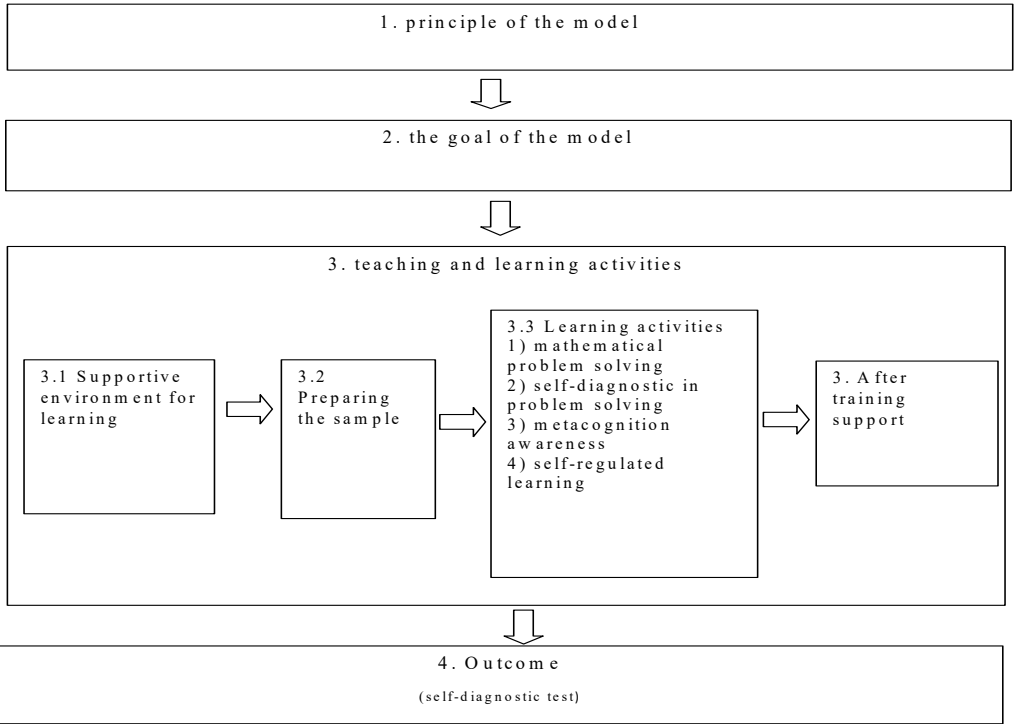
1. principle of the model

2. the goal of the model

3. teaching and learning activities

3.1 Supportive environment for learning

3.2 Preparing the sample

3.3 Learning activities
1) mathematical problem solving
2) self-diagnostic in problem solving
3) metacognition awareness
4) self-regulated learning

3. After training support

4. Outcome
(self-diagnostic test)